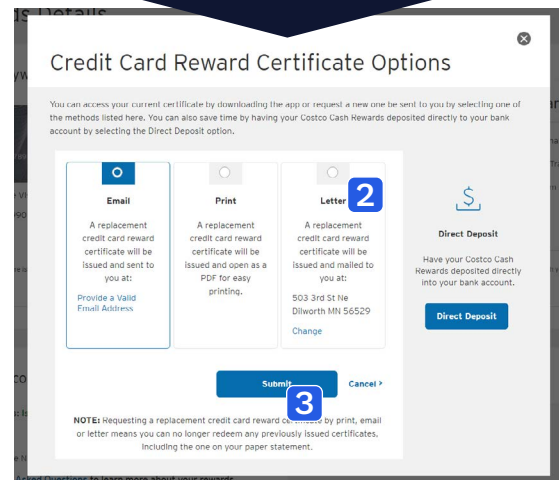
Credit Card Reward Certificate Options

You can access your current certificate by downloading the app or request a new one be sent to you by selecting one of the methods listed here. You can also save time by having your Costco Cash Rewards deposited directly to your bank account by selecting the Direct Deposit option.

Email

A replacement credit card reward certificate will be issued and sent to you at:

Provide a Valid Email Address

Print

A replacement credit card reward certificate will be issued and open as a PDF for easy printing.

Letter 2

A replacement credit card reward certificate will be issued and mailed to you at:

503 3rd St Ne
Dilworth MN 56529

Change

$

Direct Deposit

Have your Costco Cash Rewards deposited directly into your bank account.

Direct Deposit

Submit 3

Cancel >

NOTE: Requesting a replacement credit card reward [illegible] by print, email or letter means you can no longer redeem any previously issued certificates, including the one on your paper statement.